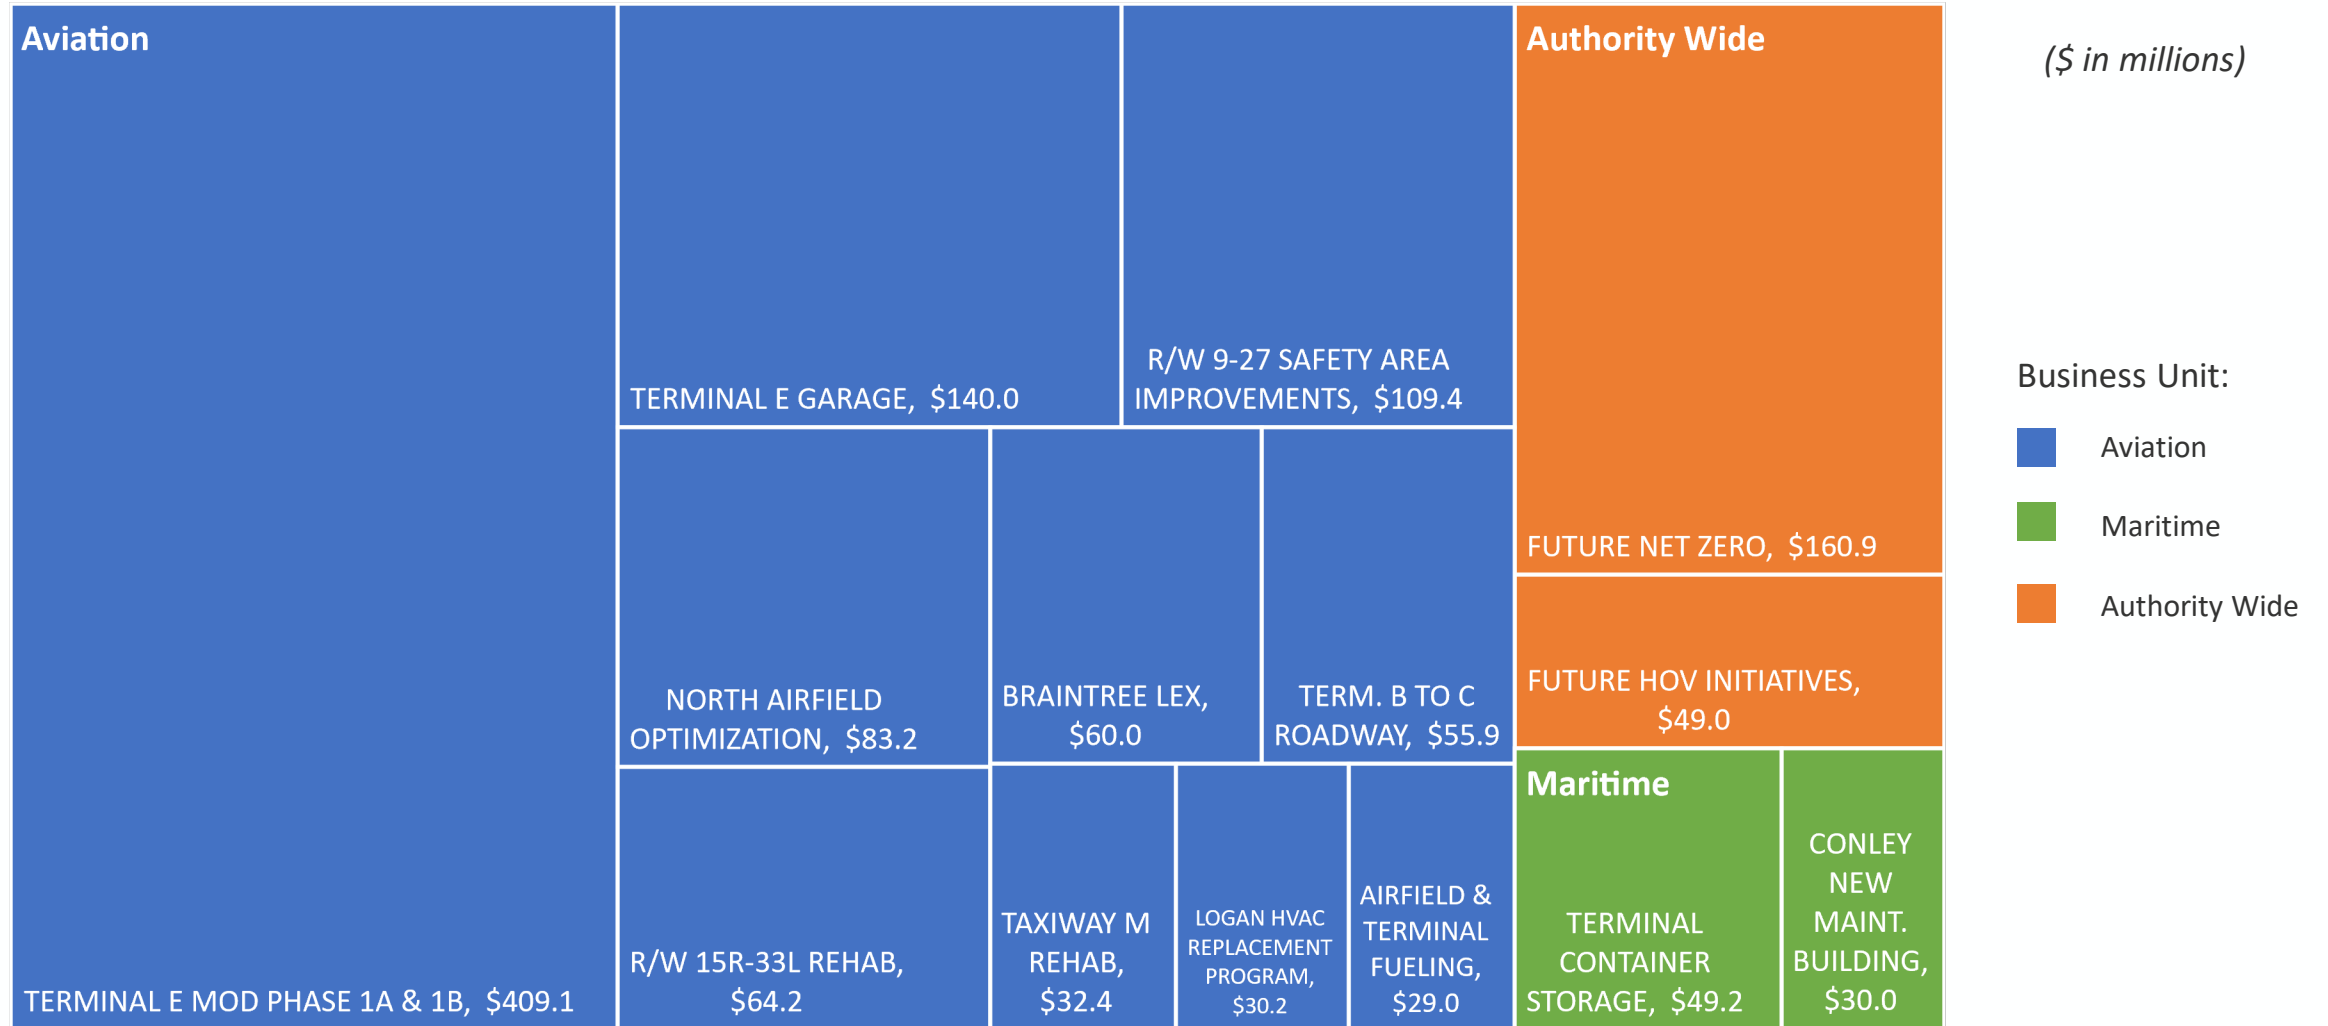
Aviation

TERMINAL E MOD PHASE 1A & 1B, \$409.1

TERMINAL E GARAGE, \$140.0

R/W 9-27 SAFETY AREA IMPROVEMENTS, \$109.4

NORTH AIRFIELD OPTIMIZATION, \$83.2

BRAINTREE LEX, \$60.0

TERM. B TO C ROADWAY, \$55.9

R/W 15R-33L REHAB, \$64.2

TAXIWAY M REHAB, \$32.4

LOGAN HVAC REPLACEMENT PROGRAM, \$30.2

AIRFIELD & TERMINAL FUELING, \$29.0

Authority Wide

FUTURE NET ZERO, \$160.9

FUTURE HOV INITIATIVES, \$49.0

Maritime

TERMINAL CONTAINER STORAGE, \$49.2

CONLEY NEW MAINT. BUILDING, \$30.0

(\$ in millions)

Business Unit:

Aviation

Maritime

Authority Wide